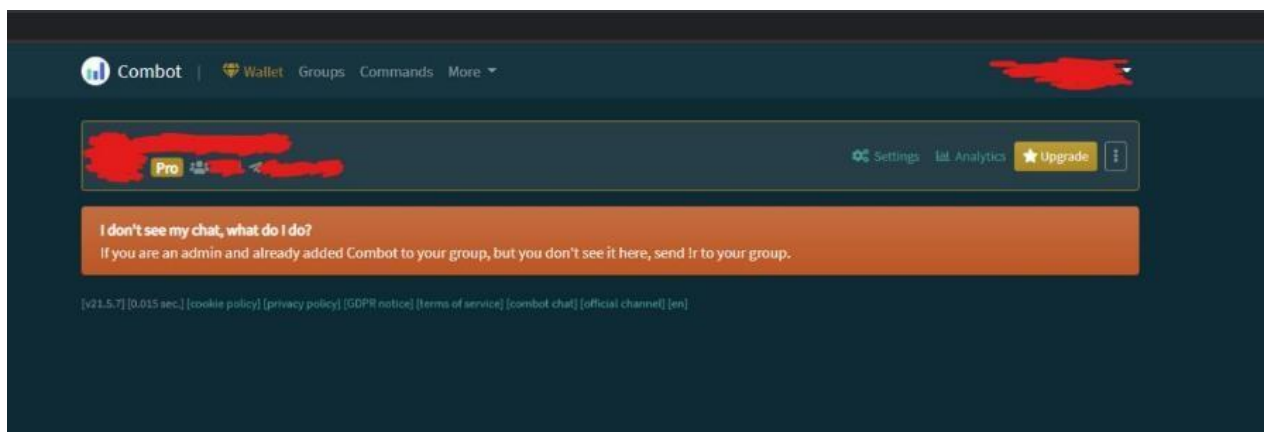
Combot | Wallet Groups Commands More

Pro

Settings Analytics Upgrade

I don't see my chat, what do I do?
If you are an admin and already added Combot to your group, but you don't see it here, send !r to your group.

[v21.5.7] [0.015 sec.] [cookie policy] [privacy policy] [GDPR notice] [terms of service] [combot chat] [official channel] [en]